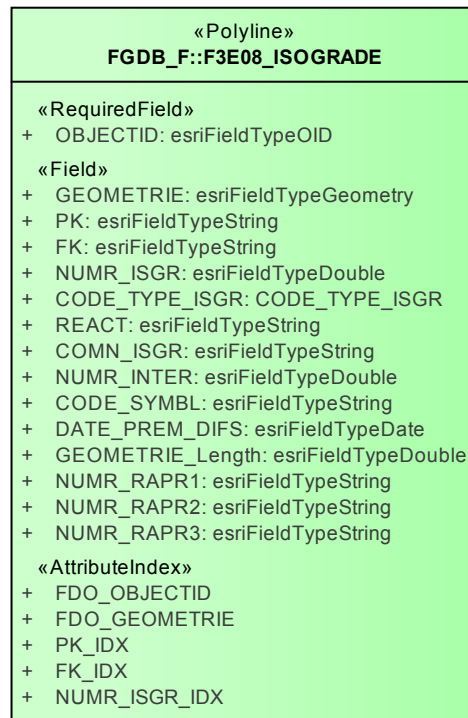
«Polyline»
FGDB_F::F3E08_ISOGRADE

«RequiredField»
+ OBJECTID: esriFieldTypeOID

«Field»
+ GEOMETRIE: esriFieldTypeGeometry
+ PK: esriFieldTypeString
+ FK: esriFieldTypeString
+ NUMR_ISGR: esriFieldTypeDouble
+ CODE_TYPE_ISGR: CODE_TYPE_ISGR
+ REACT: esriFieldTypeString
+ COMN_ISGR: esriFieldTypeString
+ NUMR_INTER: esriFieldTypeDouble
+ CODE_SYMBL: esriFieldTypeString
+ DATE_PREM_DIFS: esriFieldTypeDate
+ GEOMETRIE_Length: esriFieldTypeDouble
+ NUMR_RAPR1: esriFieldTypeString
+ NUMR_RAPR2: esriFieldTypeString
+ NUMR_RAPR3: esriFieldTypeString

«AttributeIndex»
+ FDO_OBJECTID
+ FDO_GEOMETRIE
+ PK_IDX
+ FK_IDX
+ NUMR_ISGR_IDX